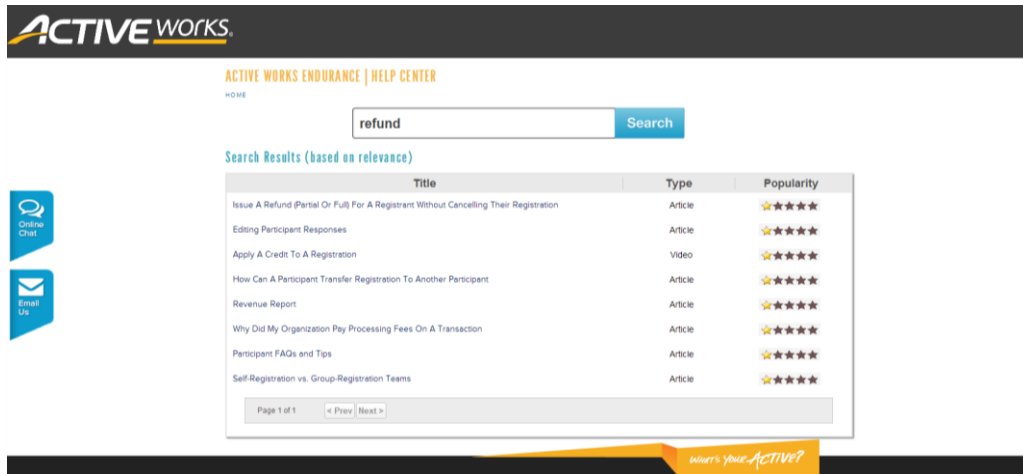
ACTIVE WORKS.

ACTIVE WORKS ENDURANCE | HELP CENTER

HOME

refund

Search

Search Results (based on relevance)

| Title | Type | Popularity |
|---|---|---|
| Issue A Refund (Partial Or Full) For A Registrant Without Cancelling Their Registration | Article | |
| Editing Participant Responses | Article | |
| Apply A Credit To A Registration | Video | |
| How Can A Participant Transfer Registration To Another Participant | Article | |
| Revenue Report | Article | |
| Why Did My Organization Pay Processing Fees On A Transaction | Article | |
| Participant FAQs and Tips | Article | |
| Self-Registration vs. Group-Registration Teams | Article | |

Page 1 of 1 < Prev Next >

Online Chat

Email Us

WHAT'S YOUR ACTIVE?